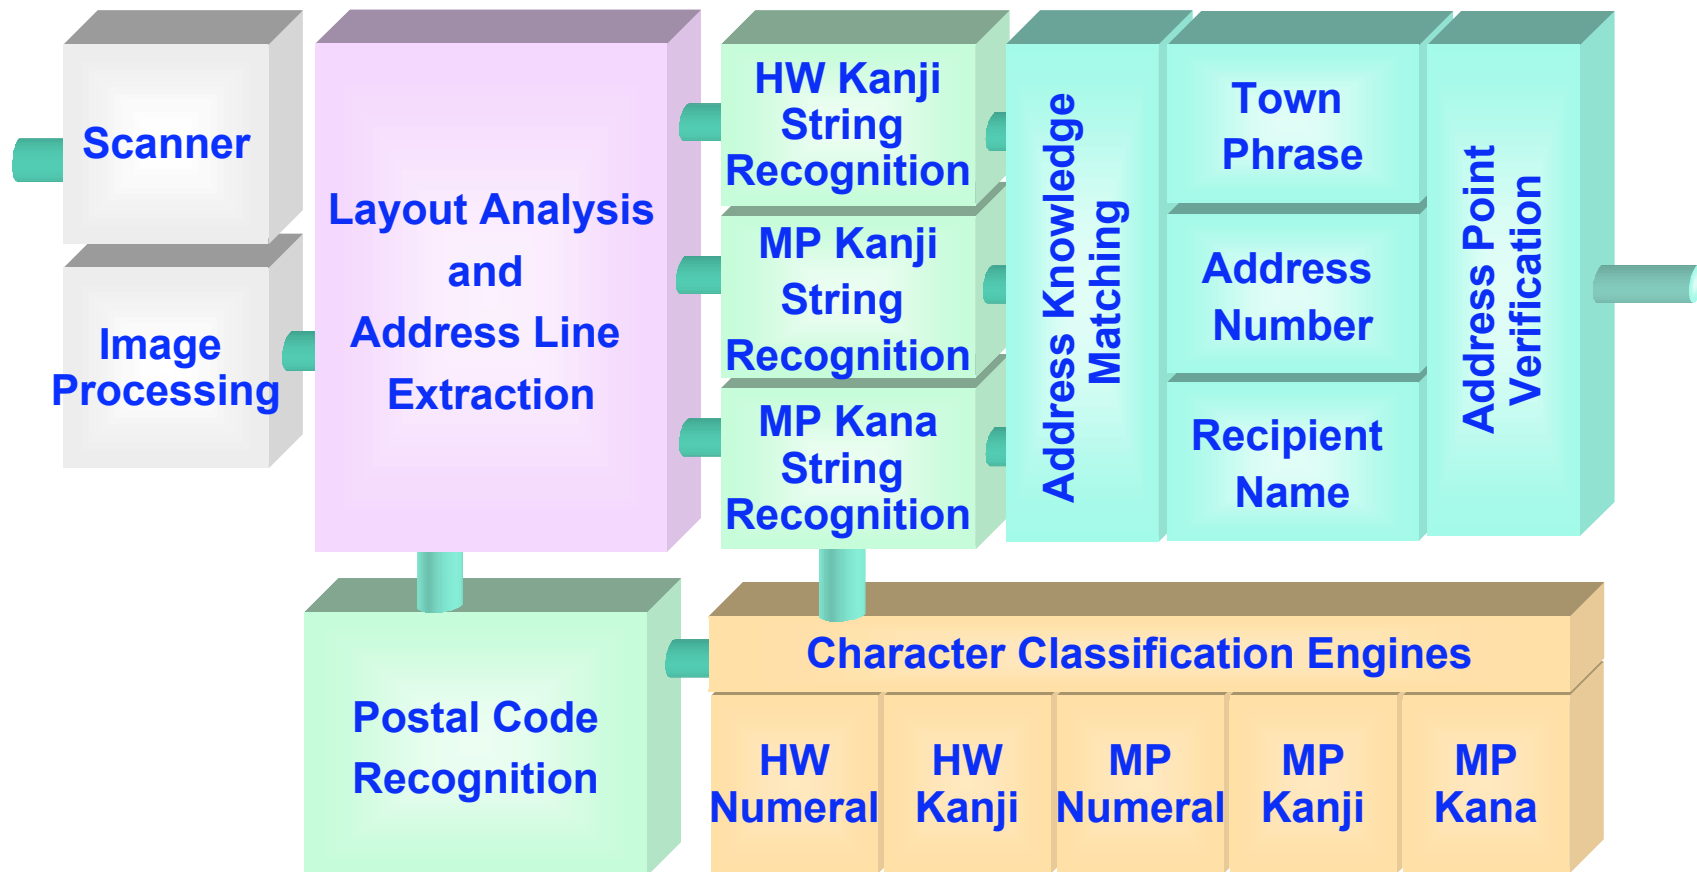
Scanner

Image Processing

Layout Analysis and Address Line Extraction

HW Kanji String Recognition

MP Kanji String Recognition

MP Kana String Recognition

Address Knowledge Matching

Town Phrase

Address Number

Recipient Name

Address Point Verification

Postal Code Recognition

Character Classification Engines

HW Numeral

HW Kanji

MP Numeral

MP Kanji

MP Kana